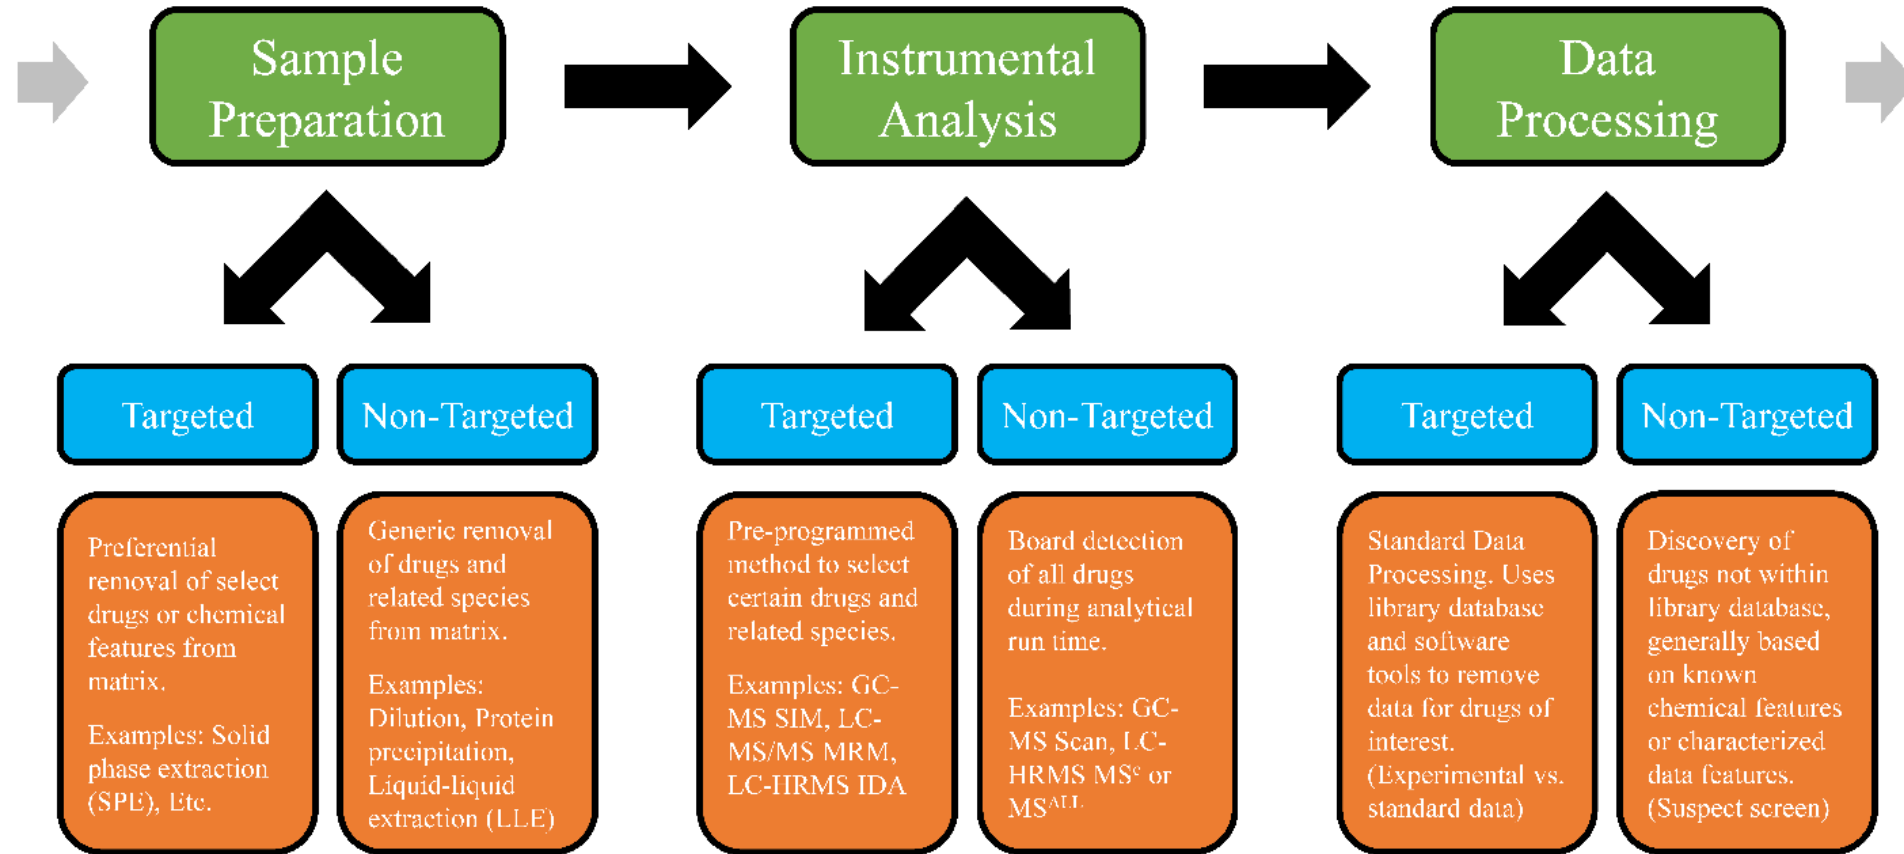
Sample Preparation

Instrumental Analysis

Data Processing

Targeted

Non-Targeted

Targeted

Non-Targeted

Targeted

Non-Targeted

Preferential removal of select drugs or chemical features from matrix.

Examples: Solid phase extraction (SPE), Etc.

Generic removal of drugs and related species from matrix.

Examples: Dilution, Protein precipitation, Liquid-liquid extraction (LLE)

Pre-programmed method to select certain drugs and related species.

Examples: GC-MS SIM, LC-MS/MS MRM, LC-HRMS IDA

Board detection of all drugs during analytical run time.

Examples: GC-MS Scan, LC-HRMS MS$^e$ or MS$^{ALL}$

Standard Data Processing. Uses library database and software tools to remove data for drugs of interest. (Experimental vs. standard data)

Discovery of drugs not within library database, generally based on known chemical features or characterized data features. (Suspect screen)